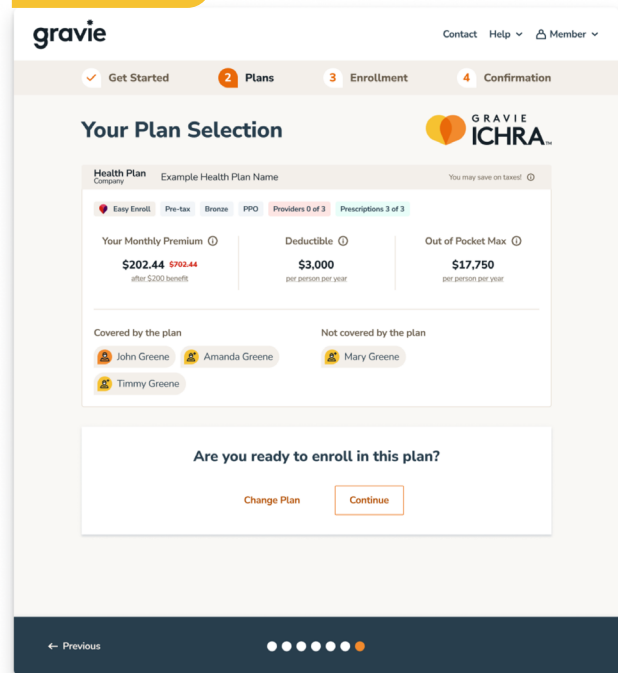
gravie

Contact Help Member

Get Started 2 Plans 3 Enrollment 4 Confirmation

Your Plan Selection

GRAVIE ICHRA

Health Plan Company Example Health Plan Name You may save on taxes!

Easy Enroll Pre-tax Bronze PPO Providers 0 of 3 Prescriptions 3 of 3

Your Monthly Premium
$202.44 $702.44
after $200 benefit

Deductible
$3,000
per person per year

Out of Pocket Max
$17,750
per person per year

Covered by the plan
John Greene Amanda Greene Timmy Greene

Not covered by the plan
Mary Greene

Are you ready to enroll in this plan?

Change Plan Continue

← Previous